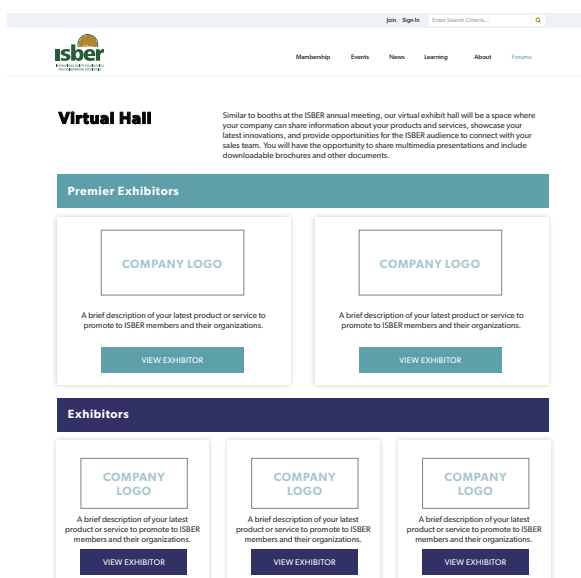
Join Sign In Enter Search Criteria...

isber
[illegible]

Membership Events News Learning About Forums

Virtual Hall

Similar to booths at the ISBER annual meeting, our virtual exhibit hall will be a space where your company can share information about your products and services, showcase your latest innovations, and provide opportunities for the ISBER audience to connect with your sales team. You will have the opportunity to share multimedia presentations and include downloadable brochures and other documents.

Premier Exhibitors

COMPANY LOGO

A brief description of your latest product or service to promote to ISBER members and their organizations.

VIEW EXHIBITOR

COMPANY LOGO

A brief description of your latest product or service to promote to ISBER members and their organizations.

VIEW EXHIBITOR

Exhibitors

COMPANY LOGO

A brief description of your latest product or service to promote to ISBER members and their organizations.

VIEW EXHIBITOR

COMPANY LOGO

A brief description of your latest product or service to promote to ISBER members and their organizations.

VIEW EXHIBITOR

COMPANY LOGO

A brief description of your latest product or service to promote to ISBER members and their organizations.

VIEW EXHIBITOR